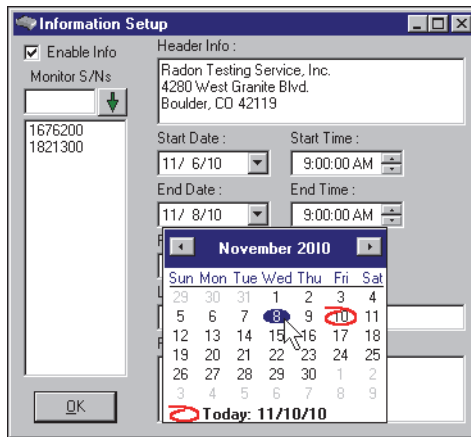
Information Setup

Enable Info

Monitor S/Ns

1676200
1821300

OK

Header Info :

Radon Testing Service, Inc.
4280 West Granite Blvd.
Boulder, CO 42119

Start Date :
11/ 6/10

Start Time :
9:00:00 AM

End Date :
11/ 8/10

End Time :
9:00:00 AM

November 2010

| Sun | Mon | Tue | Wed | Thu | Fri | Sat |
|---|---|---|---|---|---|---|
| 29 | 30 | 31 | 1 | 2 | 3 | 4 |
| 5 | 6 | 7 | 8 | 9 | 10 | 11 |
| 12 | 13 | 14 | 15 | 16 | 17 | 18 |
| 19 | 20 | 21 | 22 | 23 | 24 | 25 |
| 26 | 27 | 28 | 29 | 30 | 1 | 2 |
| 3 | 4 | 5 | 6 | 7 | 8 | 9 |

Today: 11/10/10